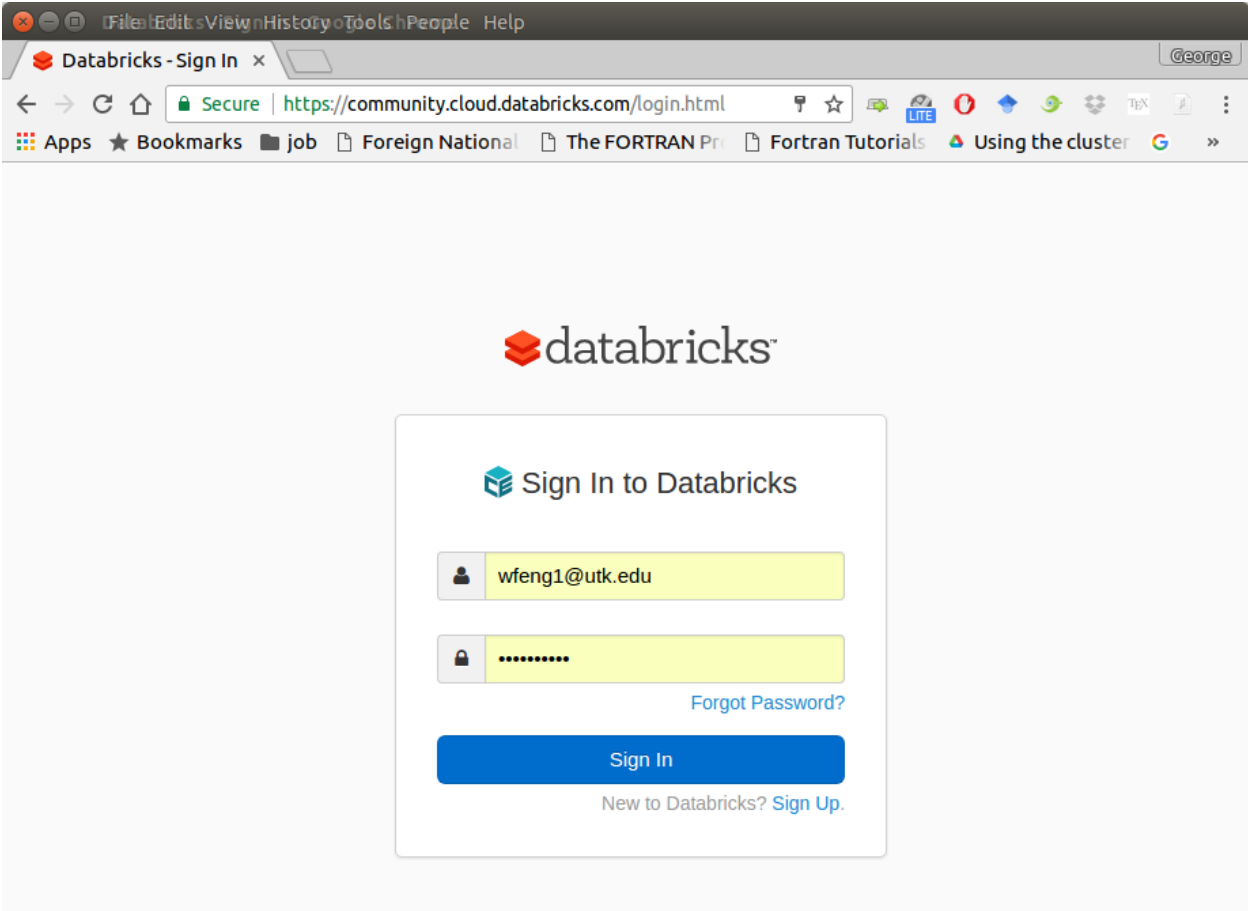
File Edit View History Tools People Help

Databricks - Sign In ×

George

Secure | https://community.cloud.databricks.com/login.html

LITE

Apps Bookmarks job Foreign National The FORTRAN Pr Fortran Tutorials Using the cluster »

databricks

Sign In to Databricks

wfeng1@utk.edu

••••••••••

Forgot Password?

Sign In

New to Databricks? Sign Up.